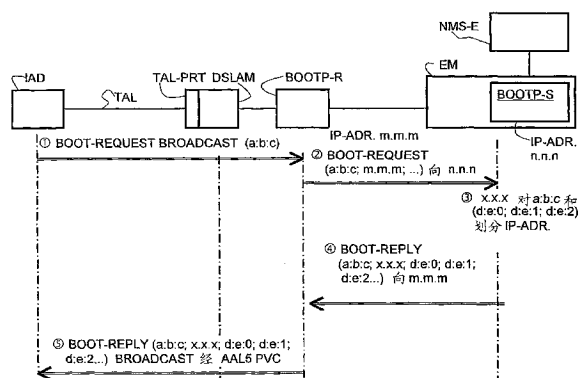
NMS-E

IAD

TAL-PRT DSLAM

BOOTP-R

EM

BOOTP-S

TAL

IP-ADR. m.m.m

IP-ADR. n.n.n

① BOOT-REQUEST BROADCAST (a:b:c)

② BOOT-REQUEST (a:b:c; m.m.m; ...) 向 n.n.n

③ x.x.x 对 a:b:c 和 (d:e:0; d:e:1; d:e:2) 划分 IP-ADR.

④ BOOT-REPLY (a:b:c; x.x.x; d:e:0; d:e:1; d:e:2...) 向 m.m.m

⑤ BOOT-REPLY (a:b:c; x.x.x; d:e:0; d:e:1; d:e:2...) BROADCAST 经 AAL5 PVC